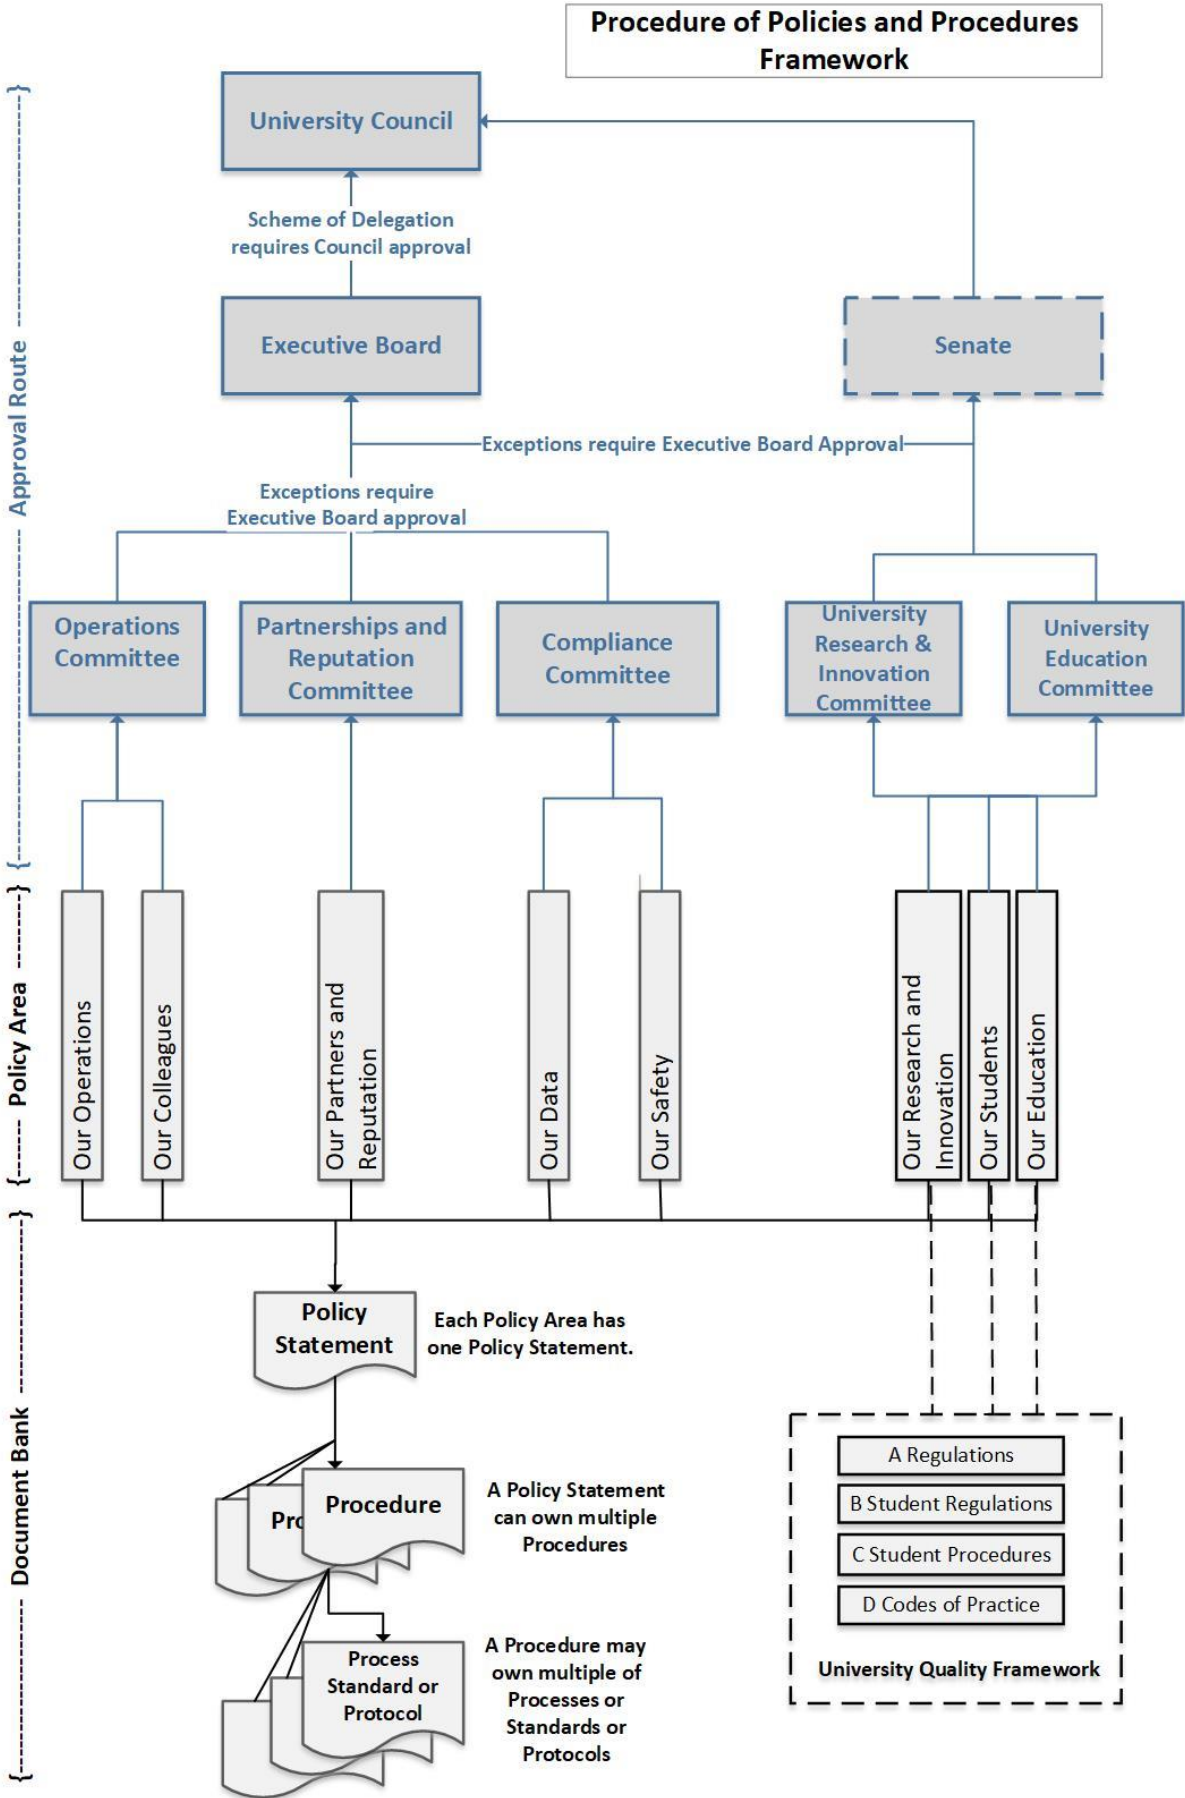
Procedure of Policies and Procedures Framework

Approval Route

University Council

Scheme of Delegation requires Council approval

Executive Board

Senate

Exceptions require Executive Board Approval

Exceptions require Executive Board approval

Operations Committee

Partnerships and Reputation Committee

Compliance Committee

University Research & Innovation Committee

University Education Committee

Policy Area

Our Operations

Our Colleagues

Our Partners and Reputation

Our Data

Our Safety

Our Research and Innovation

Our Students

Our Education

Document Bank

Policy Statement

Each Policy Area has one Policy Statement.

Pro

Procedure

A Policy Statement can own multiple Procedures

Process Standard or Protocol

A Procedure may own multiple of Processes or Standards or Protocols

A Regulations

B Student Regulations

C Student Procedures

D Codes of Practice

University Quality Framework